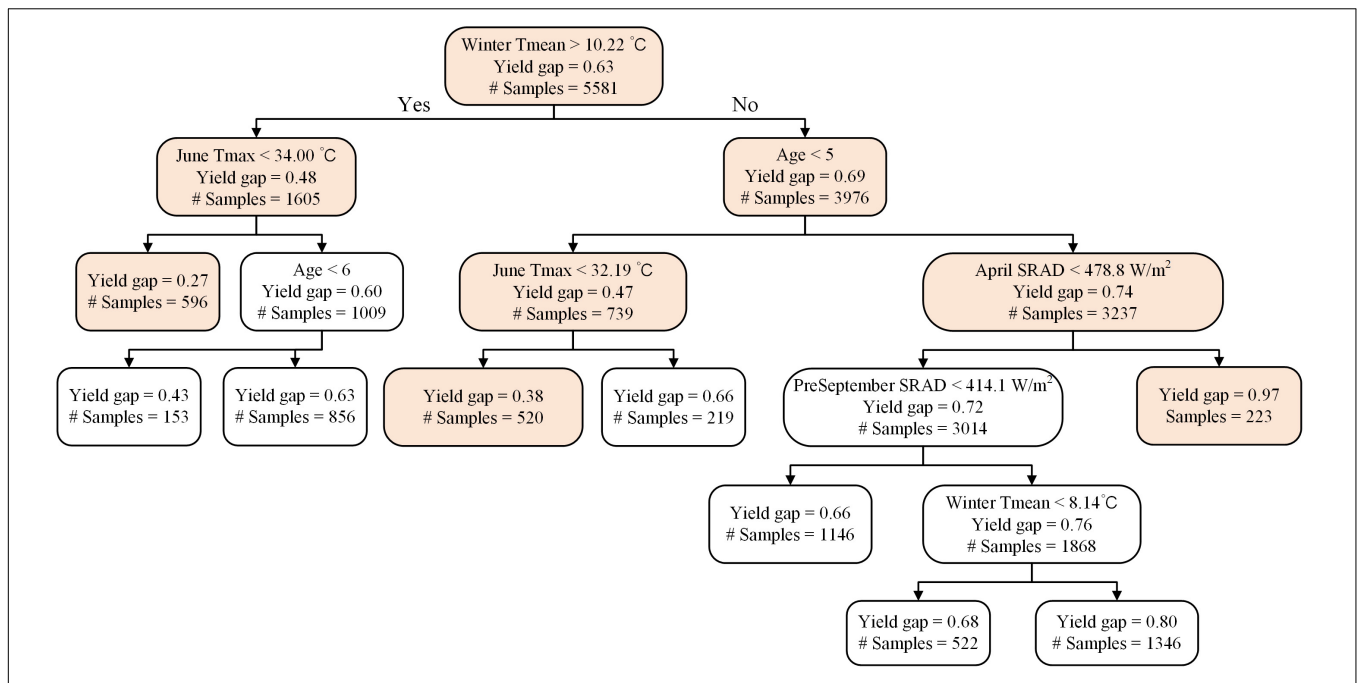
Winter Tmean > 10.22 °C
Yield gap = 0.63
# Samples = 5581

Yes

No

June Tmax < 34.00 °C
Yield gap = 0.48
# Samples = 1605

Age < 5
Yield gap = 0.69
# Samples = 3976

Yield gap = 0.27
# Samples = 596

Age < 6
Yield gap = 0.60
# Samples = 1009

June Tmax < 32.19 °C
Yield gap = 0.47
# Samples = 739

April SRAD < 478.8 W/m$^2$
Yield gap = 0.74
# Samples = 3237

Yield gap = 0.43
# Samples = 153

Yield gap = 0.63
# Samples = 856

Yield gap = 0.38
# Samples = 520

Yield gap = 0.66
# Samples = 219

PreSeptember SRAD < 414.1 W/m$^2$
Yield gap = 0.72
# Samples = 3014

Yield gap = 0.97
Samples = 223

Yield gap = 0.66
# Samples = 1146

Winter Tmean < 8.14°C
Yield gap = 0.76
# Samples = 1868

Yield gap = 0.68
# Samples = 522

Yield gap = 0.80
# Samples = 1346